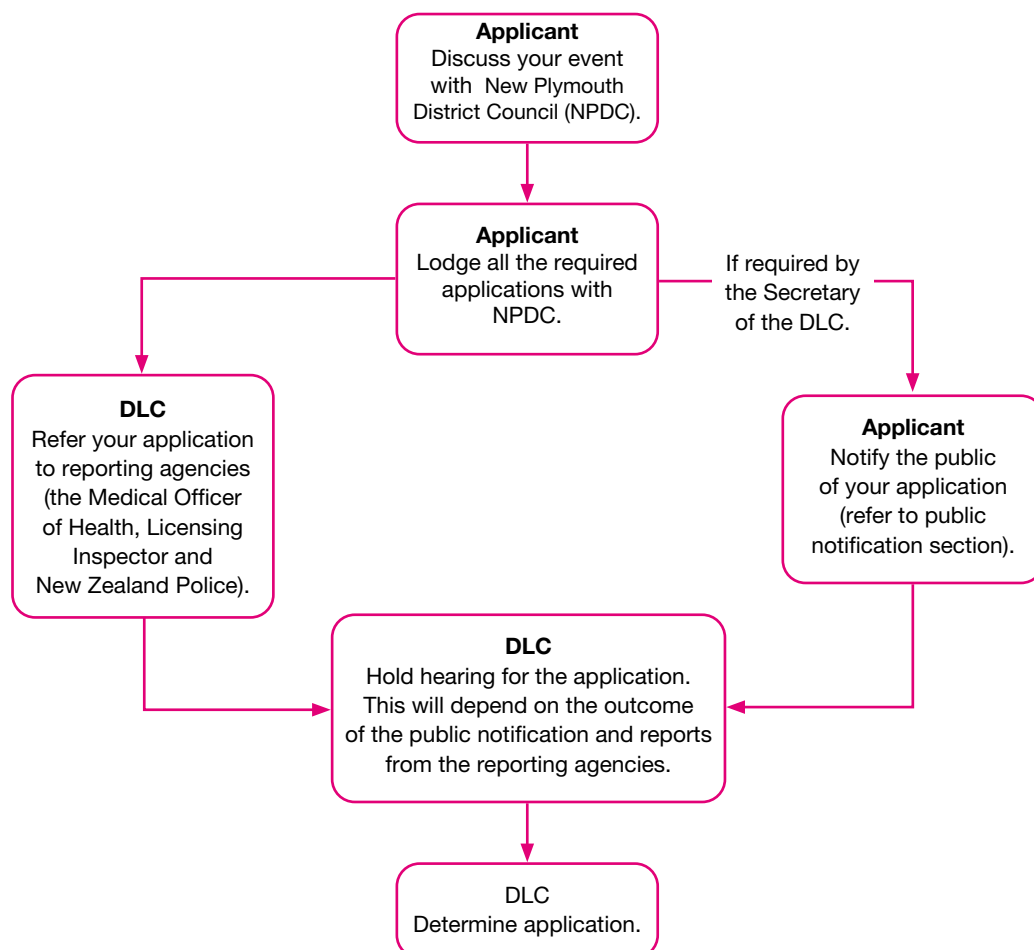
**Applicant**
Discuss your event with New Plymouth District Council (NPDC).

**Applicant**
Lodge all the required applications with NPDC.

If required by the Secretary of the DLC.

**DLC**
Refer your application to reporting agencies (the Medical Officer of Health, Licensing Inspector and New Zealand Police).

**Applicant**
Notify the public of your application (refer to public notification section).

**DLC**
Hold hearing for the application. This will depend on the outcome of the public notification and reports from the reporting agencies.

DLC
Determine application.